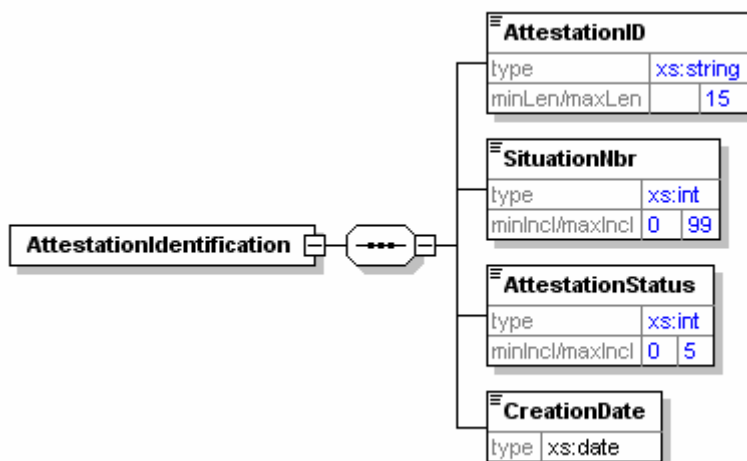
AttestationIdentification

AttestationID

| type | xs:string | |
|---|---|---|
| minLen/maxLen | | 15 |

SituationNbr

| type | xs:int | |
|---|---|---|
| minIncl/maxIncl | 0 | 99 |

AttestationStatus

| type | xs:int | |
|---|---|---|
| minIncl/maxIncl | 0 | 5 |

CreationDate

| type | xs:date |
|---|---|